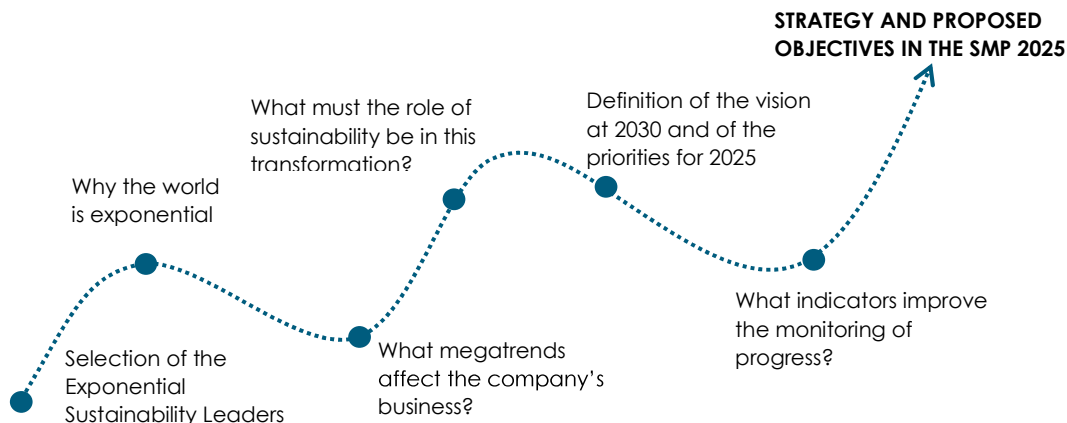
STRATEGY AND PROPOSED OBJECTIVES IN THE SMP 2025

What must the role of sustainability be in this transformation?

Definition of the vision at 2030 and of the priorities for 2025

Why the world is exponential

What indicators improve the monitoring of progress?

Selection of the Exponential Sustainability Leaders

What megatrends affect the company's business?